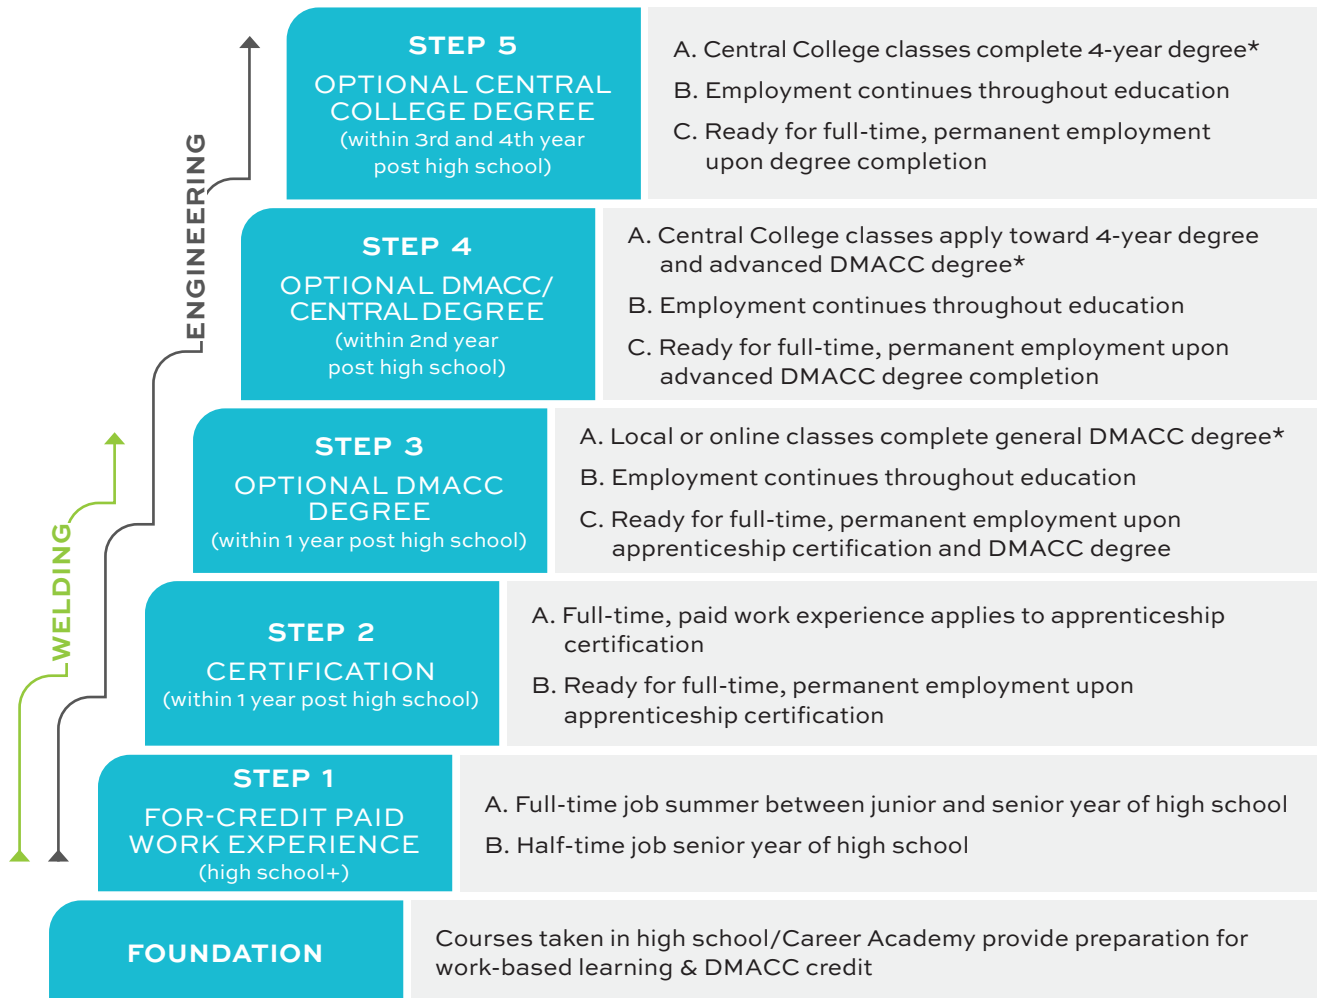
ENGINEERING

WELDING

STEP 5
OPTIONAL CENTRAL COLLEGE DEGREE
(within 3rd and 4th year post high school)

A. Central College classes complete 4-year degree*
B. Employment continues throughout education
C. Ready for full-time, permanent employment upon degree completion

STEP 4
OPTIONAL DMACC/ CENTRAL DEGREE
(within 2nd year post high school)

A. Central College classes apply toward 4-year degree and advanced DMACC degree*
B. Employment continues throughout education
C. Ready for full-time, permanent employment upon advanced DMACC degree completion

STEP 3
OPTIONAL DMACC DEGREE
(within 1 year post high school)

A. Local or online classes complete general DMACC degree*
B. Employment continues throughout education
C. Ready for full-time, permanent employment upon apprenticeship certification and DMACC degree

STEP 2
CERTIFICATION
(within 1 year post high school)

A. Full-time, paid work experience applies to apprenticeship certification
B. Ready for full-time, permanent employment upon apprenticeship certification

STEP 1
FOR-CREDIT PAID WORK EXPERIENCE
(high school+)

A. Full-time job summer between junior and senior year of high school
B. Half-time job senior year of high school

FOUNDATION

Courses taken in high school/Career Academy provide preparation for work-based learning & DMACC credit